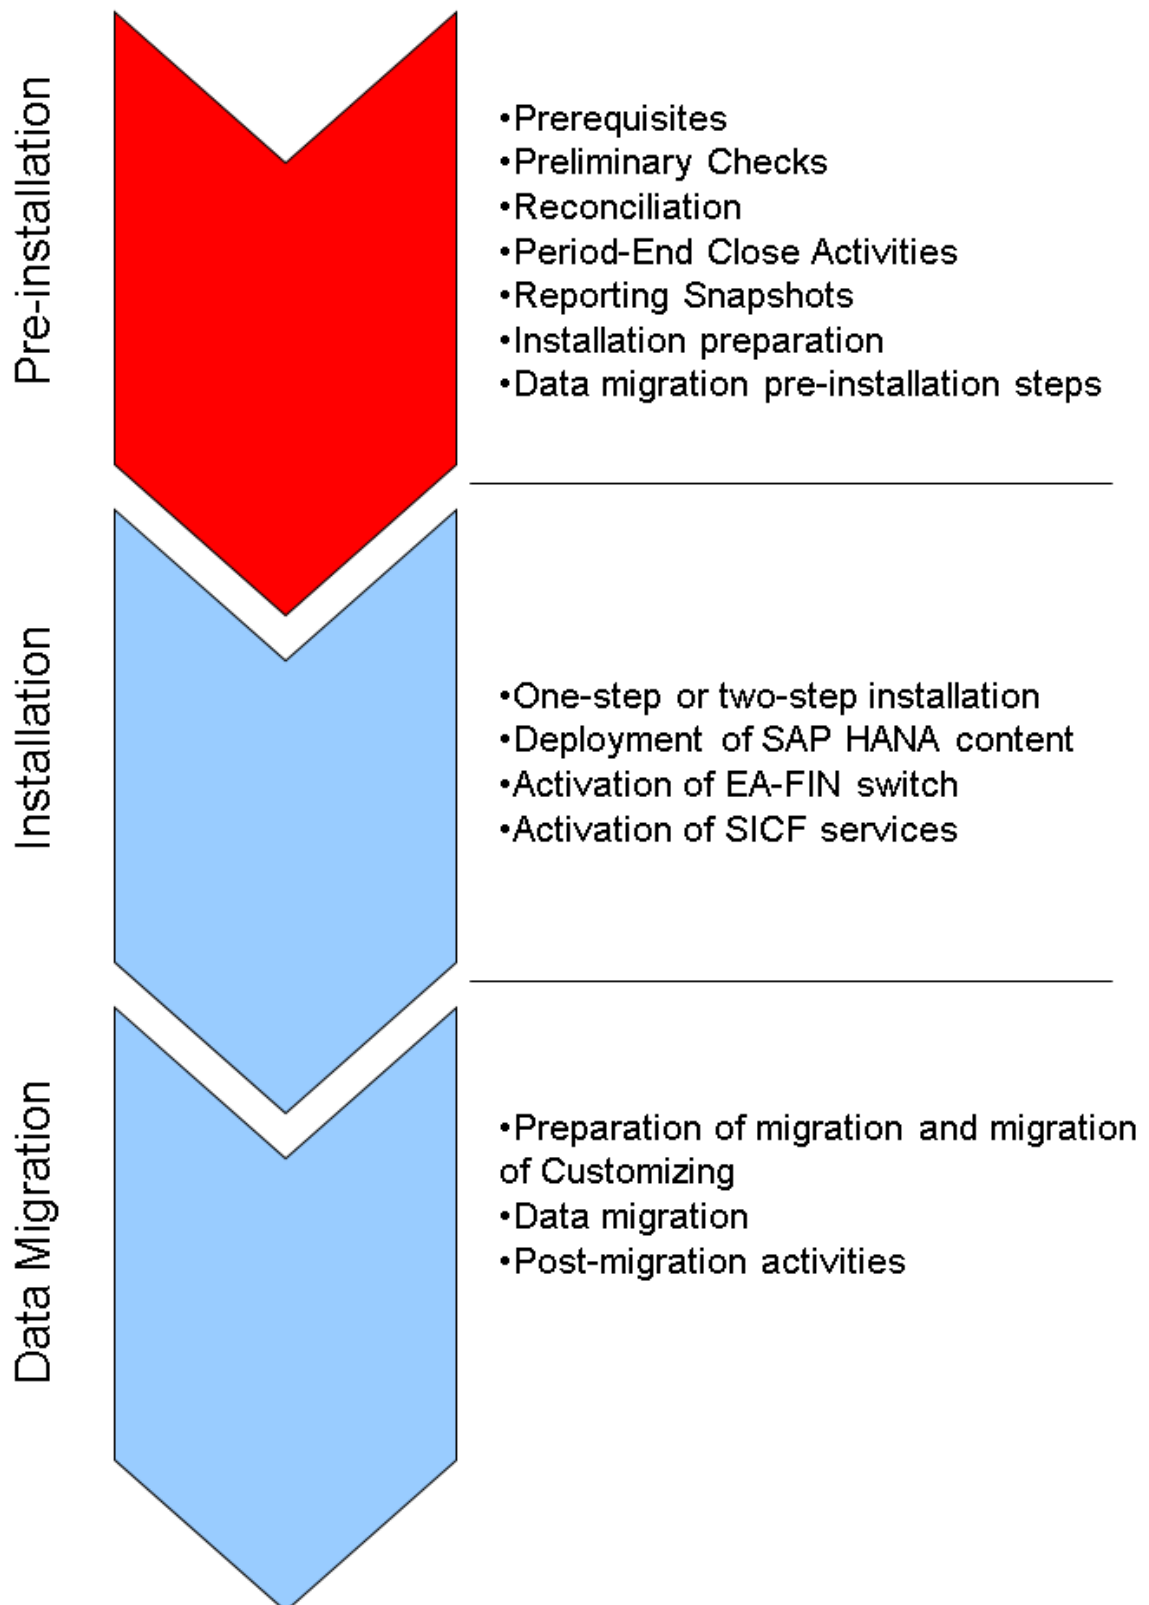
Pre-installation

•Prerequisites
•Preliminary Checks
•Reconciliation
•Period-End Close Activities
•Reporting Snapshots
•Installation preparation
•Data migration pre-installation steps

Installation

•One-step or two-step installation
•Deployment of SAP HANA content
•Activation of EA-FIN switch
•Activation of SICF services

Data Migration

•Preparation of migration and migration of Customizing
•Data migration
•Post-migration activities